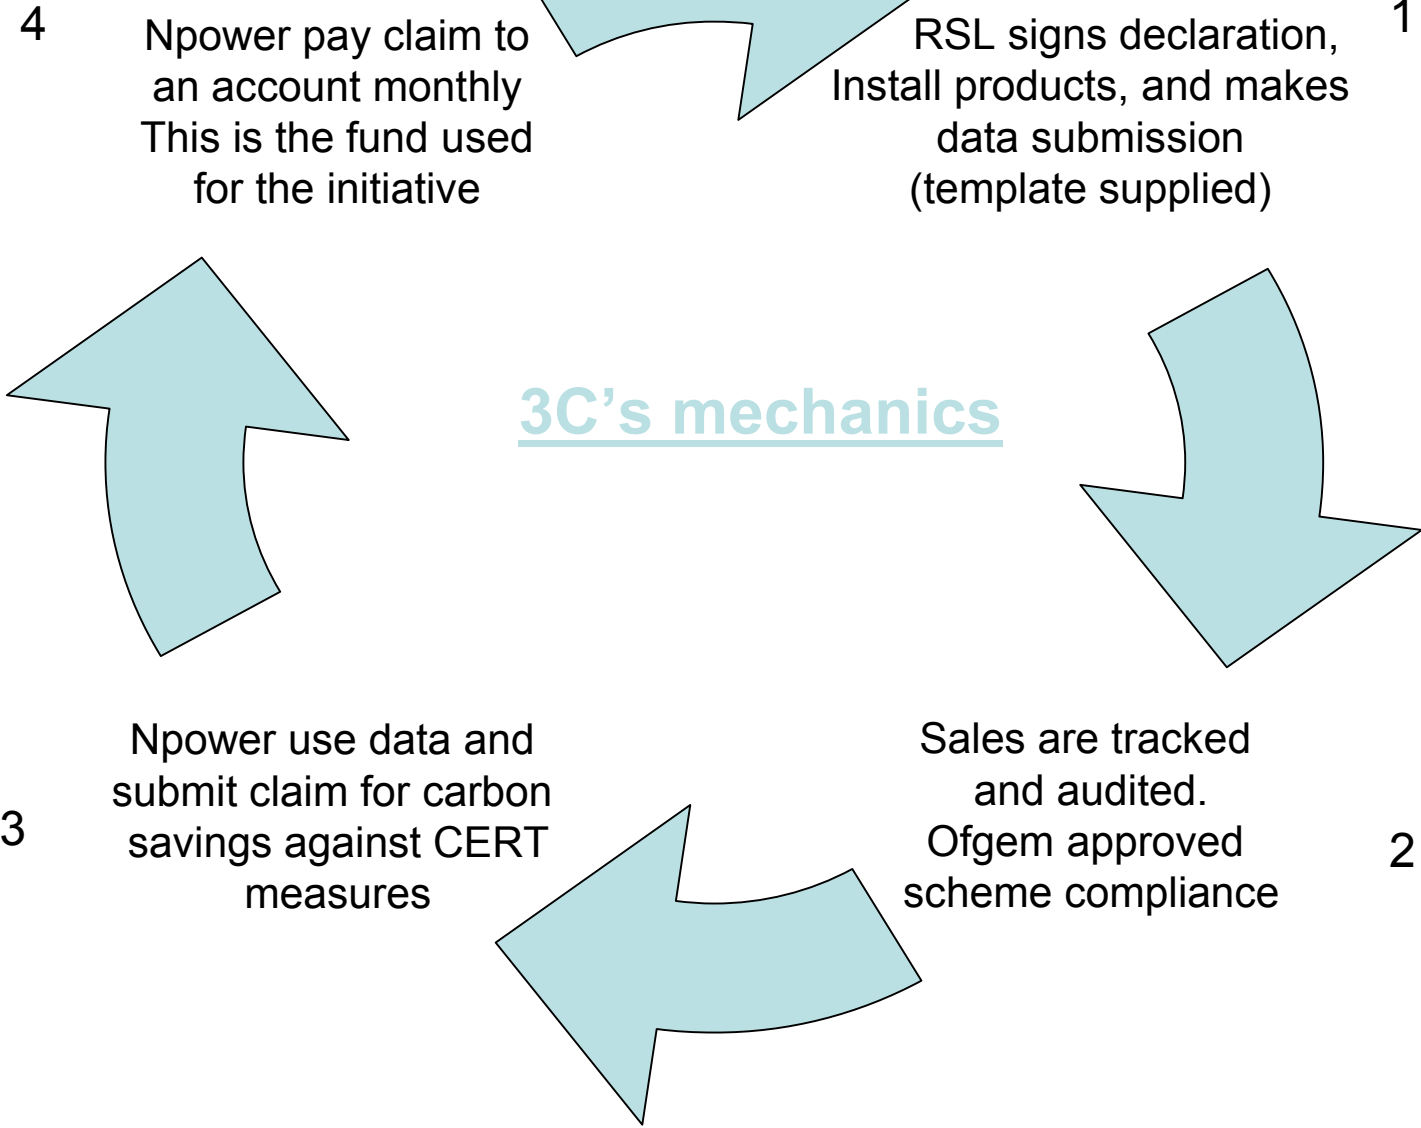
4

Npower pay claim to an account monthly This is the fund used for the initiative

1

RSL signs declaration, Install products, and makes data submission (template supplied)

3C’s mechanics

3

Npower use data and submit claim for carbon savings against CERT measures

Sales are tracked and audited. Ofgem approved scheme compliance

2